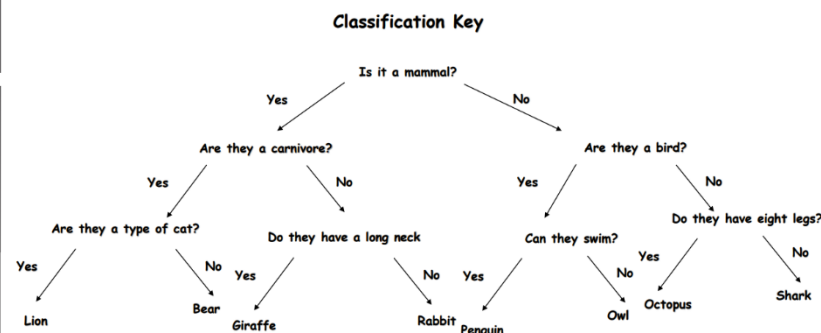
Classification Key

Is it a mammal?

Yes

No

Are they a carnivore?

Are they a bird?

Yes

No

Yes

No

Are they a type of cat?

Do they have a long neck

Can they swim?

Do they have eight legs?

Yes

No

Yes

No

Yes

No

Yes

No

Lion

Bear

Giraffe

Rabbit

Penguin

Owl

Octopus

Shark